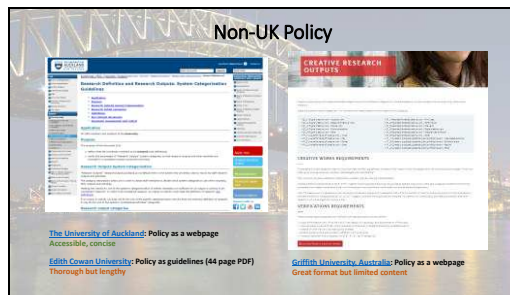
Non-UK Policy

Research Definition and Research Outputs: System Categorisation Guidelines

CREATIVE RESEARCH OUTPUTS

CREATIVE WORKS REQUIREMENTS

SPECIFICATIONS REQUIREMENTS

The University of Auckland: Policy as a webpage
Accessible, concise

Edith Cowan University: Policy as guidelines (44 page PDF)
Thorough but lengthy

Griffith University, Australia: Policy as a webpage
Great format but limited content